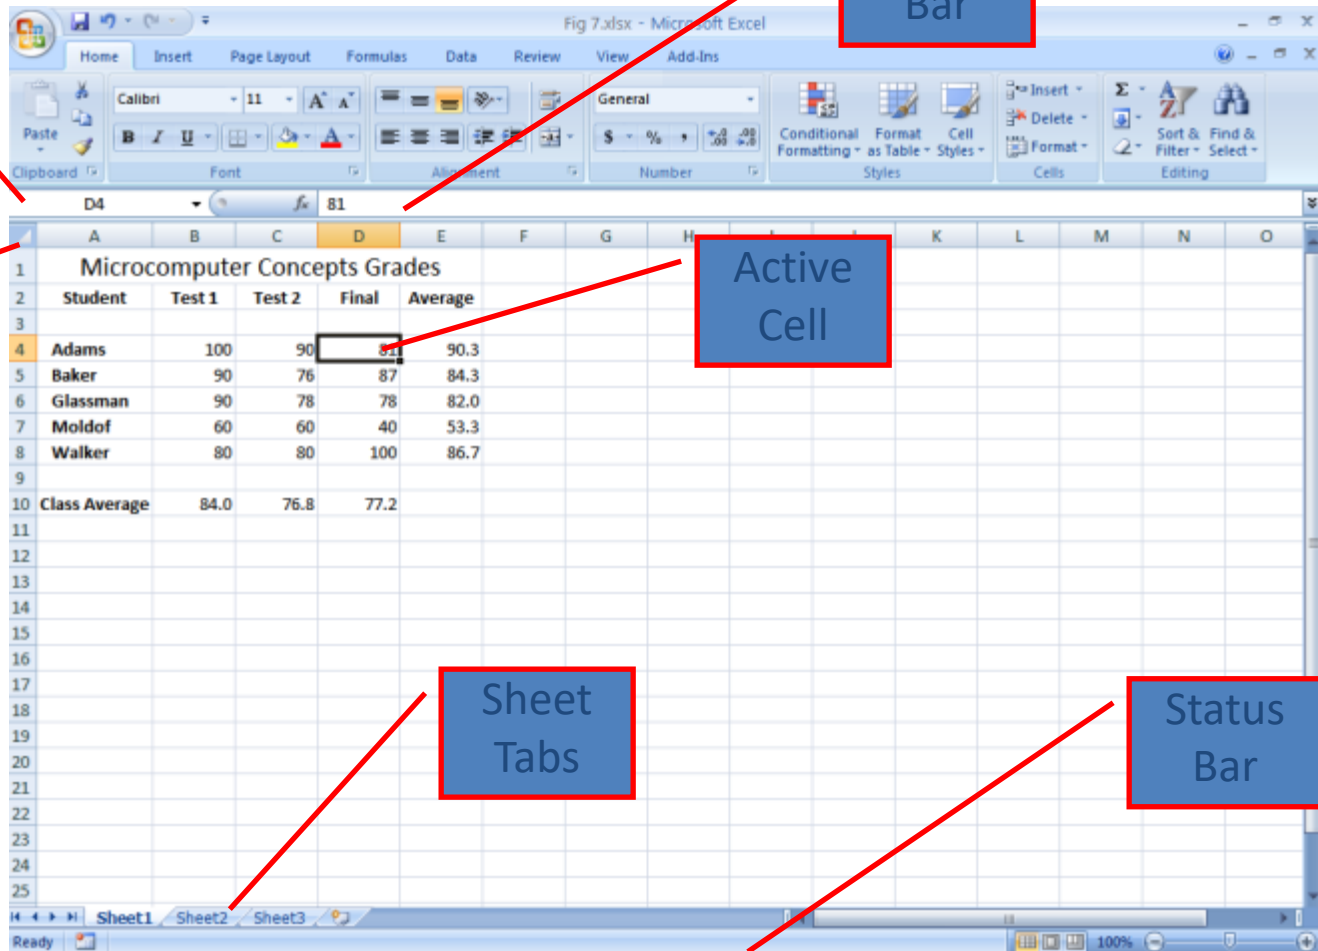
Fig 7.xlsx - Microsoft Excel

Bar

Home Insert Page Layout Formulas Data Review View Add-Ins

Paste
Clipboard

Calibri 11
B I U
Font

Alignment

General
$ % ,
Number

Conditional Formatting
Format as Table
Cell Styles
Styles

Insert
Delete
Format
Cells

Sort & Filter
Find & Select
Editing

D4 81

| | A | B | C | D | E | F | G | H | I | J | K | L | M | N | O |
|---|---|---|---|---|---|---|---|---|---|---|---|---|---|---|---|
| 1 | Microcomputer Concepts Grades | | | | | | | | | | | | | | |
| 2 | Student | Test 1 | Test 2 | Final | Average | | | | | | | | | | |
| 3 | | | | | | | | | | | | | | | |
| 4 | Adams | 100 | 90 | 81 | 90.3 | | | | | | | | | | |
| 5 | Baker | 90 | 76 | 87 | 84.3 | | | | | | | | | | |
| 6 | Glassman | 90 | 78 | 78 | 82.0 | | | | | | | | | | |
| 7 | Moldof | 60 | 60 | 40 | 53.3 | | | | | | | | | | |
| 8 | Walker | 80 | 80 | 100 | 86.7 | | | | | | | | | | |
| 9 | | | | | | | | | | | | | | | |
| 10 | Class Average | 84.0 | 76.8 | 77.2 | | | | | | | | | | | |
| 11 | | | | | | | | | | | | | | | |
| 12 | | | | | | | | | | | | | | | |
| 13 | | | | | | | | | | | | | | | |
| 14 | | | | | | | | | | | | | | | |
| 15 | | | | | | | | | | | | | | | |
| 16 | | | | | | | | | | | | | | | |
| 17 | | | | | | | | | | | | | | | |
| 18 | | | | | | | | | | | | | | | |
| 19 | | | | | | | | | | | | | | | |
| 20 | | | | | | | | | | | | | | | |
| 21 | | | | | | | | | | | | | | | |
| 22 | | | | | | | | | | | | | | | |
| 23 | | | | | | | | | | | | | | | |
| 24 | | | | | | | | | | | | | | | |
| 25 | | | | | | | | | | | | | | | |

Active Cell

Sheet Tabs

Status Bar

Sheet1 Sheet2 Sheet3

Ready 100%